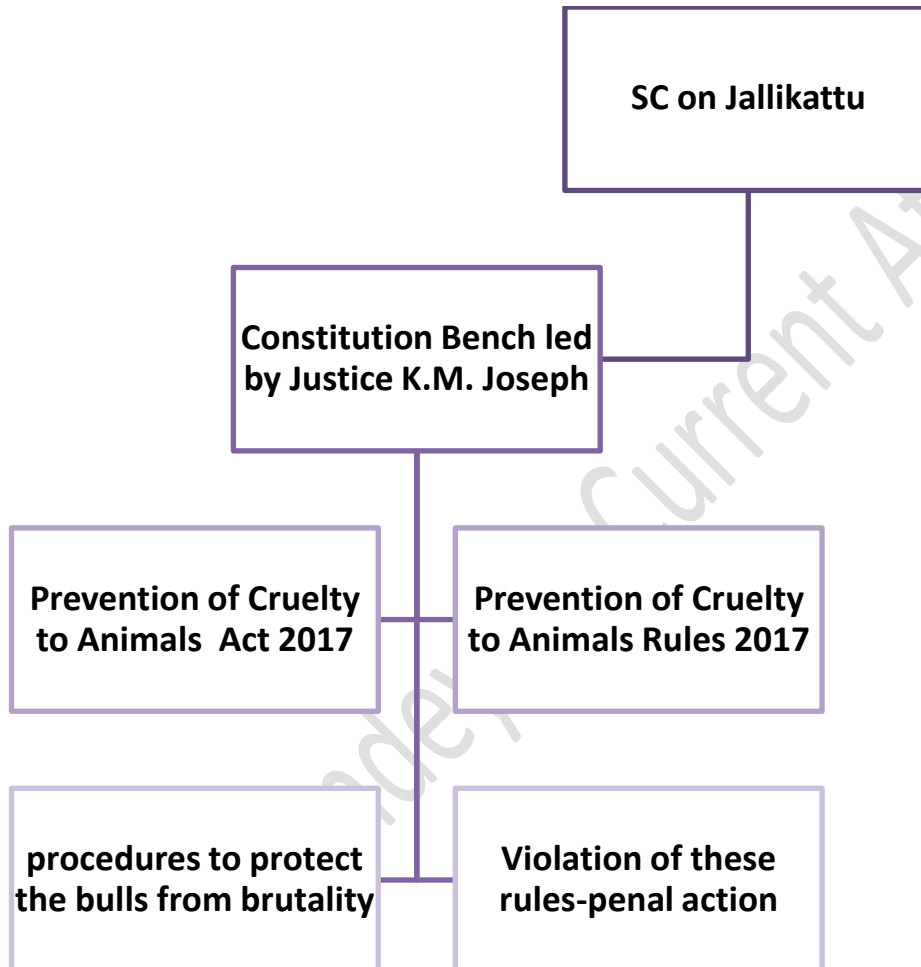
SC on Jallikattu

Constitution Bench led by Justice K.M. Joseph

Prevention of Cruelty to Animals Act 2017

Prevention of Cruelty to Animals Rules 2017

procedures to protect the bulls from brutality

Violation of these rules-penal action